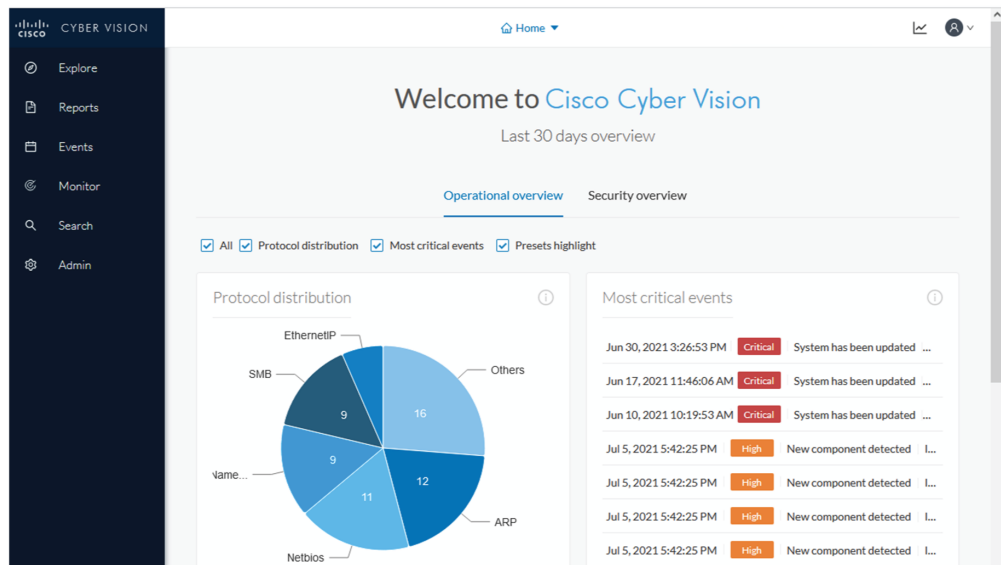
cisco CYBER VISION

Explore

Reports

Events

Monitor

Search

Admin

Home

Welcome to Cisco Cyber Vision

Last 30 days overview

Operational overview

Security overview

All

Protocol distribution

Most critical events

Presets highlight

Protocol distribution

EthernetIP

SMB

Name...

Netbios

Others

ARP

16

12

11

9

9

Most critical events

| | | |
|---|---|---|
| Jun 30, 2021 3:26:53 PM | Critical | System has been updated ... |
| Jun 17, 2021 11:46:06 AM | Critical | System has been updated ... |
| Jun 10, 2021 10:19:53 AM | Critical | System has been updated ... |
| Jul 5, 2021 5:42:25 PM | High | New component detected I... |
| Jul 5, 2021 5:42:25 PM | High | New component detected I... |
| Jul 5, 2021 5:42:25 PM | High | New component detected I... |
| Jul 5, 2021 5:42:25 PM | High | New component detected I... |